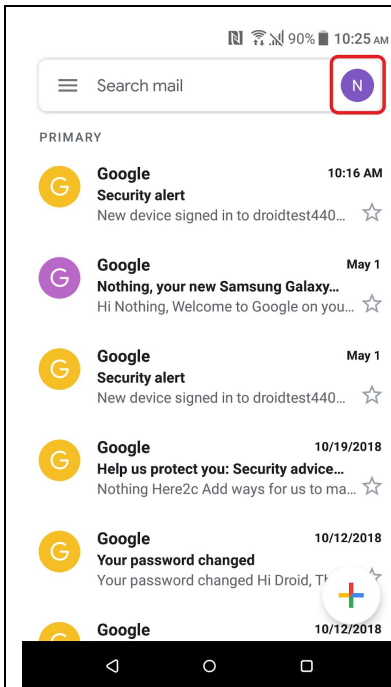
90% 10:25 AM

Search mail

N

PRIMARY

G
Google
10:16 AM
Security alert
New device signed in to droidtest440...

G
Google
May 1
Nothing, your new Samsung Galaxy...
Hi Nothing, Welcome to Google on you...

G
Google
May 1
Security alert
New device signed in to droidtest440...

G
Google
10/19/2018
Help us protect you: Security advice...
Nothing Here2c Add ways for us to ma...

G
Google
10/12/2018
Your password changed
Your password changed Hi Droid, T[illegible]

G
Google
10/12/2018